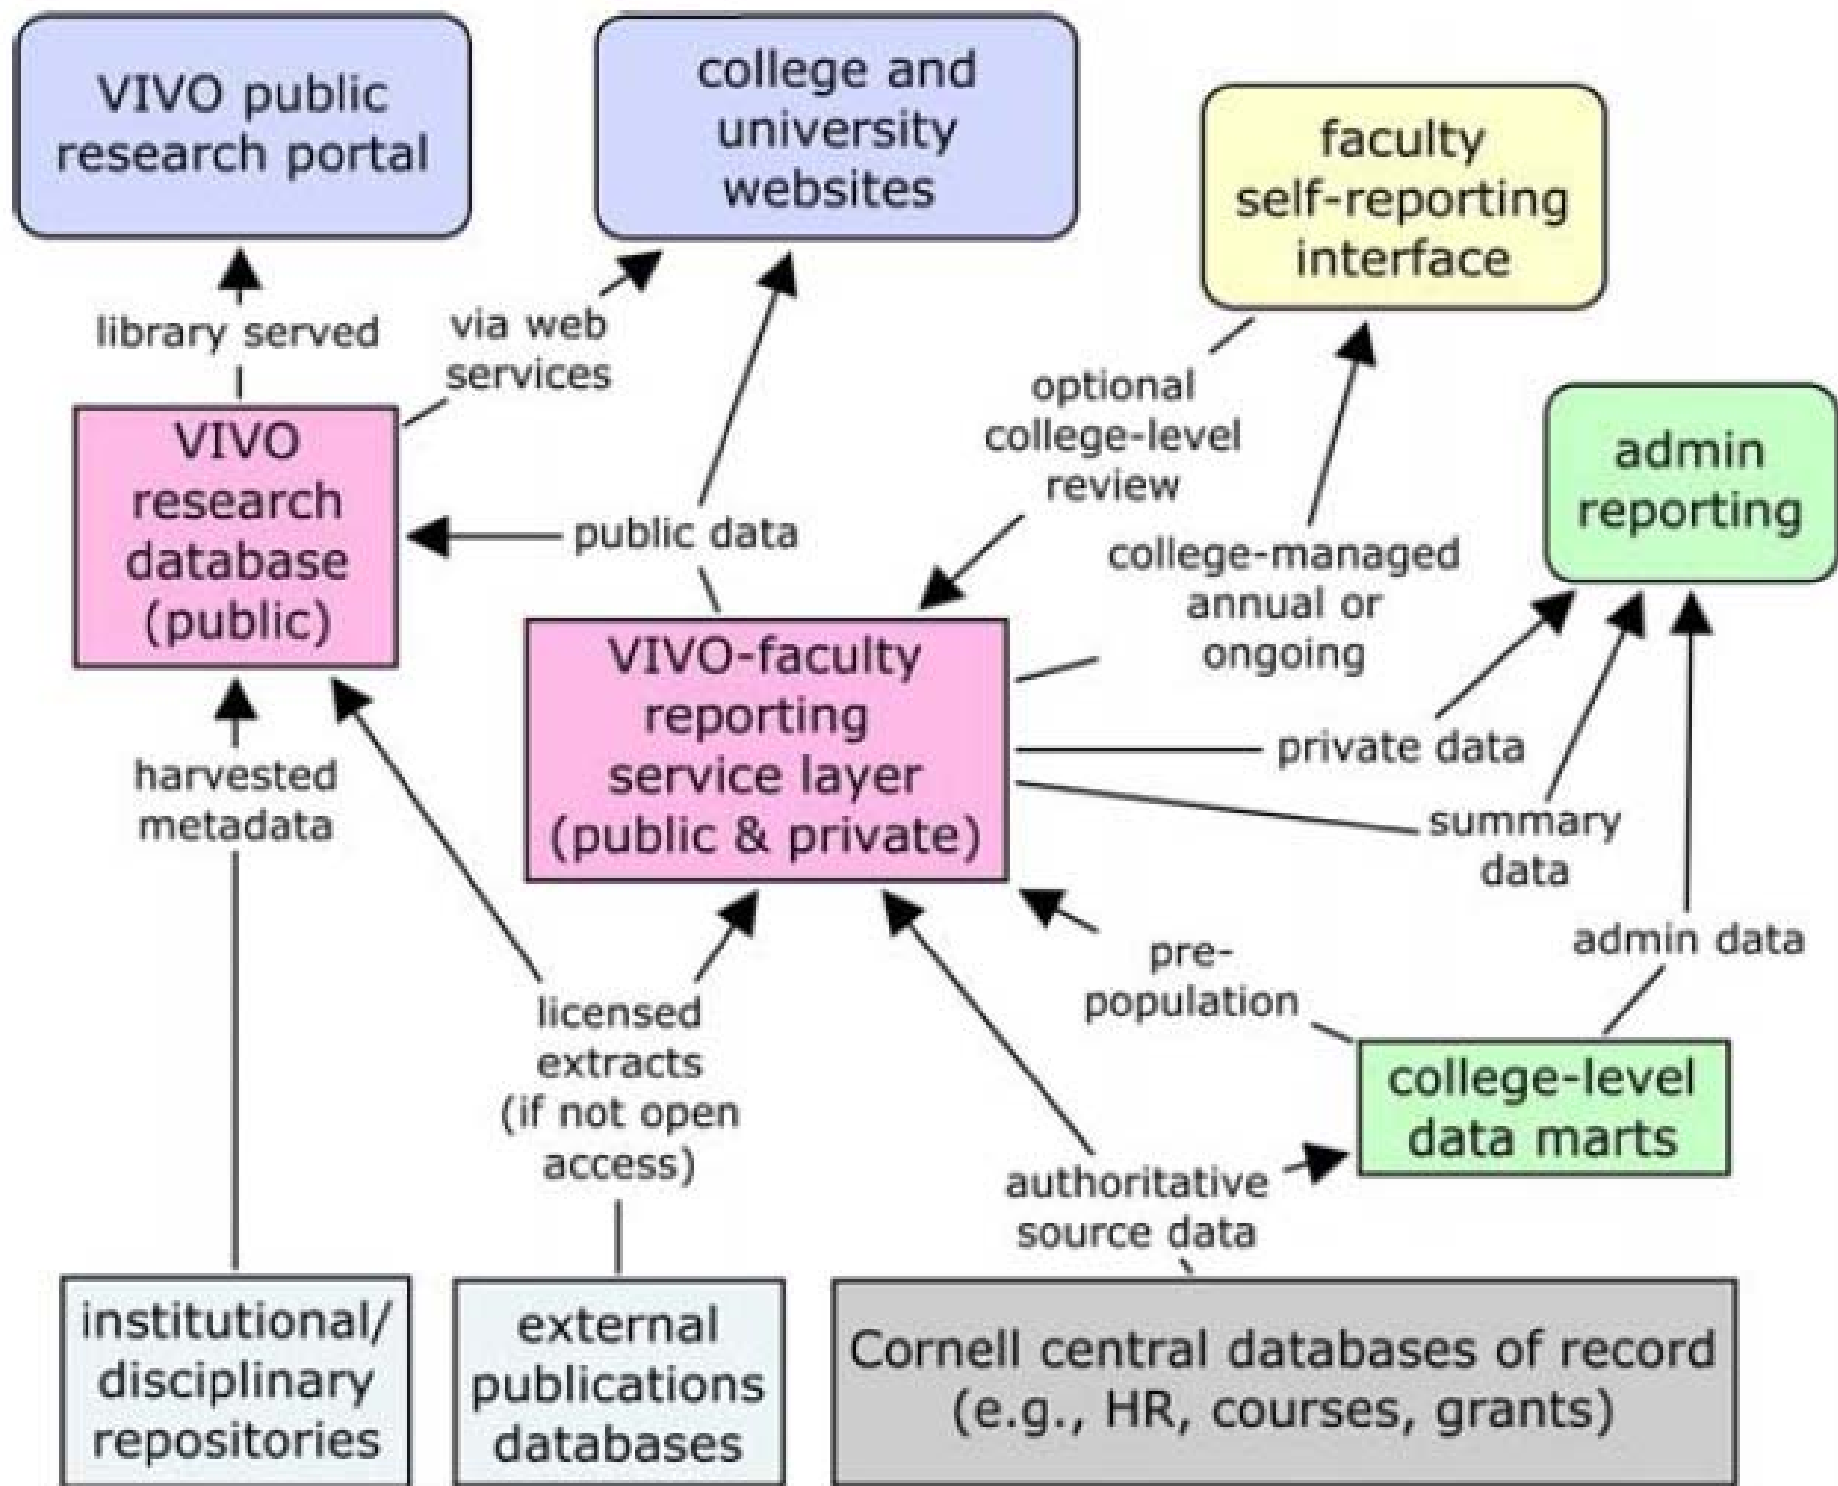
VIVO public research portal

college and university websites

faculty self-reporting interface

library served

via web services

optional college-level review

admin reporting

VIVO research database (public)

public data

college-managed annual or ongoing

VIVO-faculty reporting service layer (public & private)

private data

summary data

harvested metadata

pre-population

admin data

licensed extracts (if not open access)

college-level data marts

authoritative source data

institutional/ disciplinary repositories

external publications databases

Cornell central databases of record (e.g., HR, courses, grants)